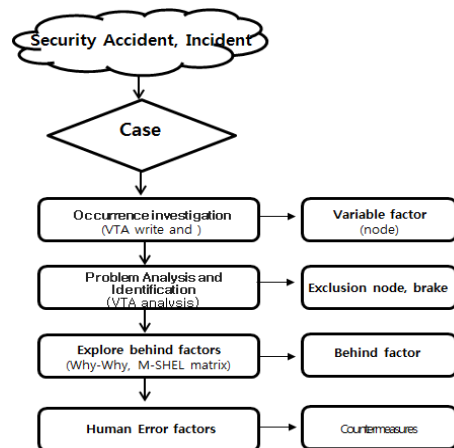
Security Accident, Incident

Case

Occurrence investigation
(VTA write and )

Variable factor
(node)

Problem Analysis and Identification
(VTA analysis)

Exclusion node, brake

Explore behind factors
(Why-Why, M-SHEL matrix)

Behind factor

Human Error factors

Countermeasures